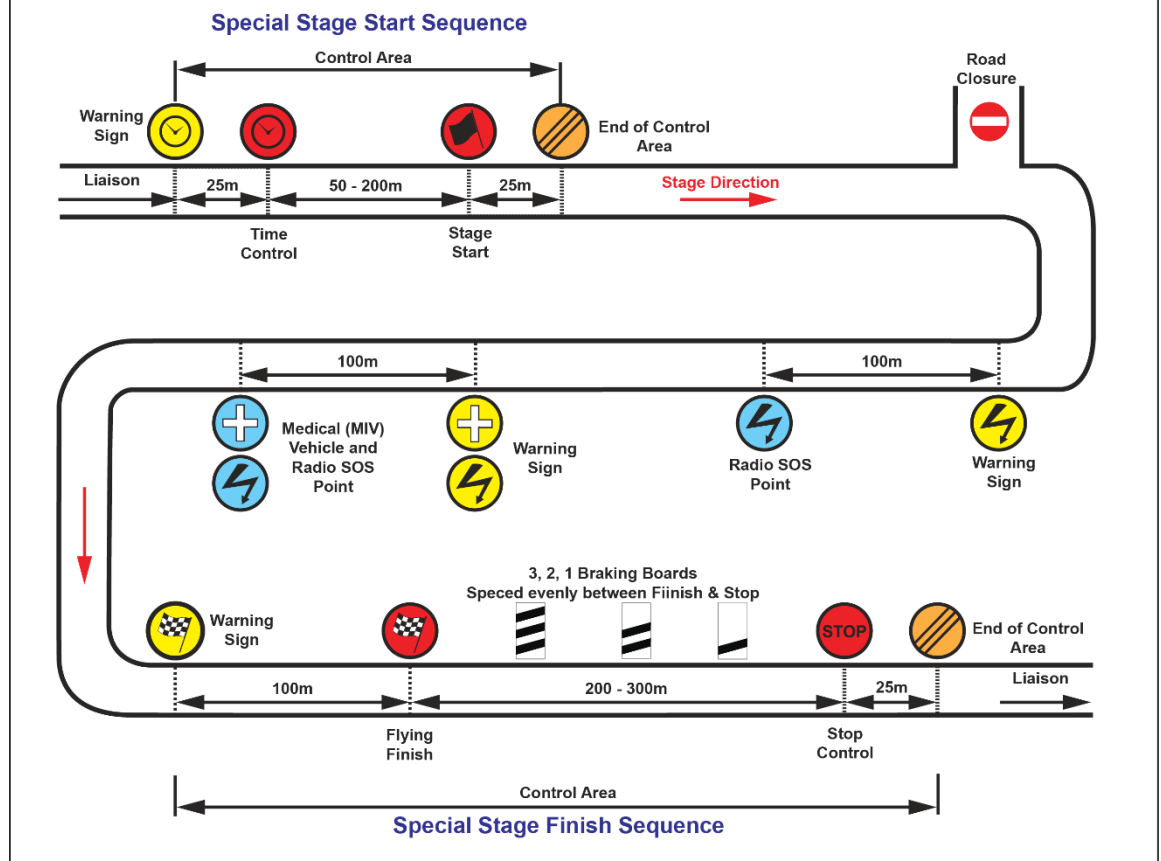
Special Stage Start Sequence

Control Area

Road Closure

Warning Sign

End of Control Area

Liaison

25m

50 - 200m

25m

Stage Direction

Time Control

Stage Start

100m

100m

Medical (MIV) Vehicle and Radio SOS Point

Warning Sign

Radio SOS Point

Warning Sign

3, 2, 1 Braking Boards Speced evenly between Fiinish & Stop

Warning Sign

STOP

End of Control Area

100m

200 - 300m

25m

Liaison

Flying Finish

Stop Control

Control Area

Special Stage Finish Sequence